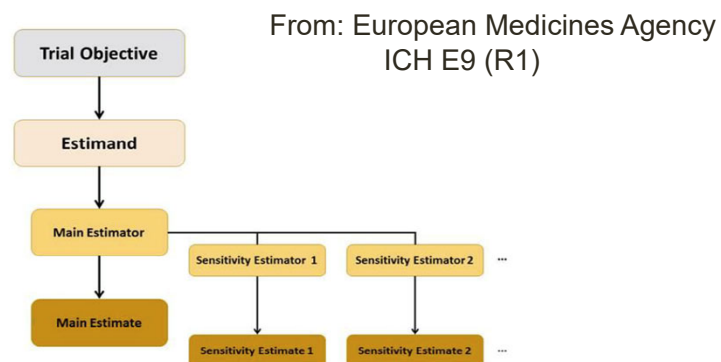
From: European Medicines Agency
ICH E9 (R1)

Trial Objective

Estimand

Main Estimator

Sensitivity Estimator 1

Sensitivity Estimator 2

...

Main Estimate

Sensitivity Estimate 1

Sensitivity Estimate 2

...